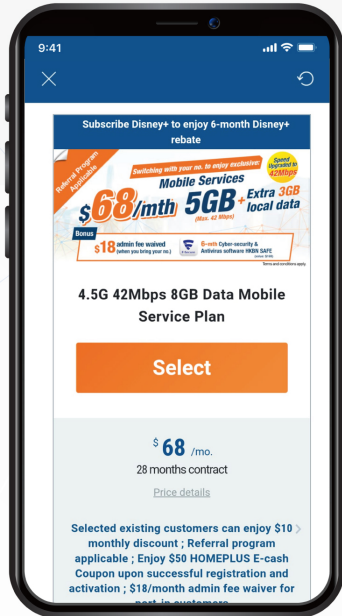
9:41

Subscribe Disney+ to enjoy 6-month Disney+ rebate

Referral Program Applicable

Switching with your no. to enjoy exclusive

Mobile Services

Speed Upgraded to 42Mbps

$68/mth 5GB (Max. 42 Mbps) + Extra 3GB local data

Bonus

$18 admin fee waived (when you bring your no.)

6-mth Cyber-security & Antivirus software HKBN SAFE

Terms and conditions apply.

4.5G 42Mbps 8GB Data Mobile Service Plan

Select

$ 68 /mo.

28 months contract

Price details

Selected existing customers can enjoy $10 monthly discount ; Referral program applicable ; Enjoy $50 HOMEPLUS E-cash Coupon upon successful registration and activation ; $18/month admin fee waiver for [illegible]